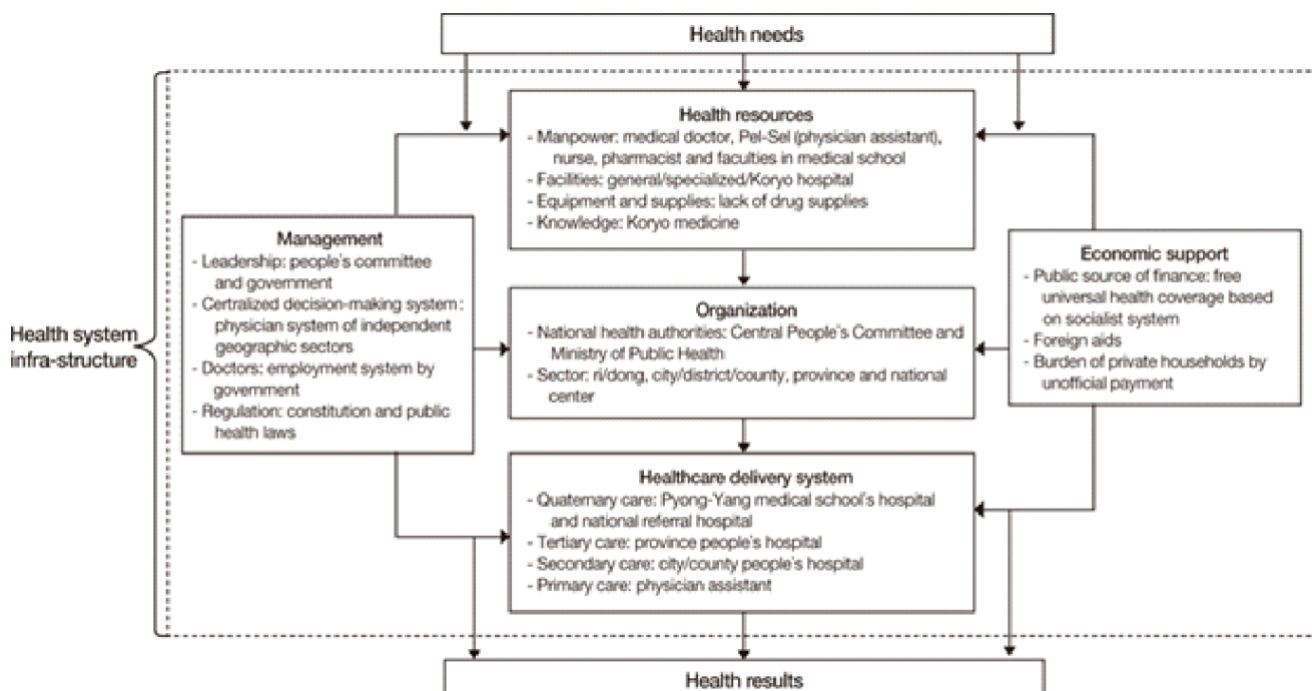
Health needs

Health resources
- Manpower: medical doctor, Pel-Sel (physician assistant), nurse, pharmacist and faculties in medical school
- Facilities: general/specialized/Koryo hospital
- Equipment and supplies: lack of drug supplies
- Knowledge: Koryo medicine

Management
- Leadership: people's committee and government
- Certralized decision-making system : physician system of independent geographic sectors
- Doctors: employment system by government
- Regulation: constitution and public health laws

Economic support
- Public source of finance: free universal health coverage based on socialist system
- Foreign aids
- Burden of private households by unofficial payment

Health system infra-structure

Organization
- National health authorities: Central People's Committee and Ministry of Public Health
- Sector: ri/dong, city/district/county, province and national center

Healthcare delivery system
- Quaternary care: Pyong-Yang medical school's hospital and national referral hospital
- Tertiary care: province people's hospital
- Secondary care: city/county people's hospital
- Primary care: physician assistant

Health results